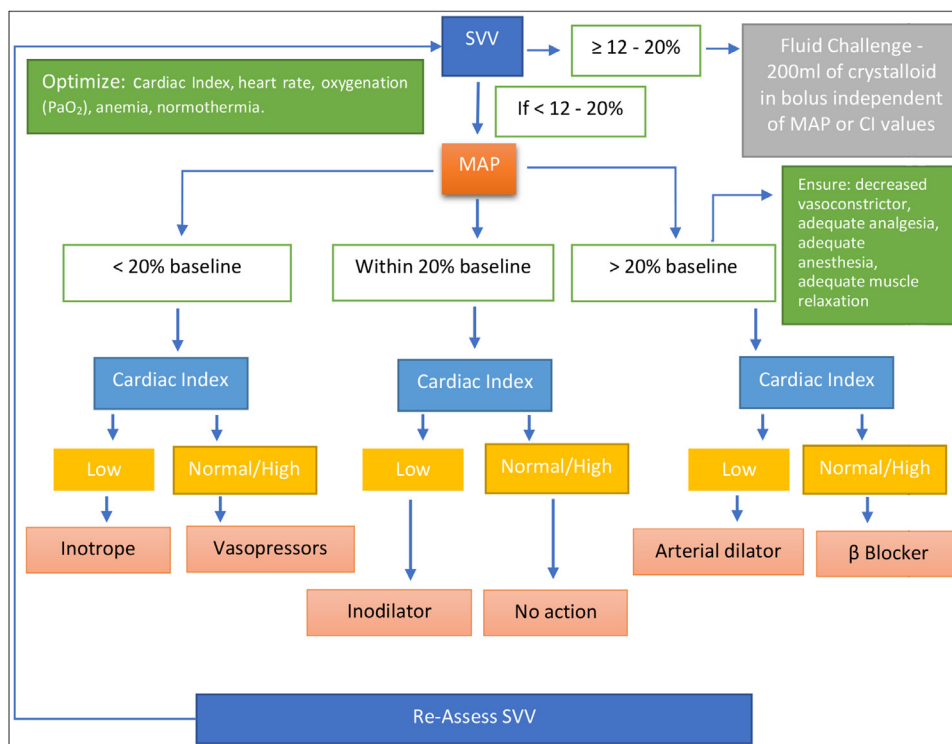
SVV

≥ 12 - 20%

Fluid Challenge - 200ml of crystalloid in bolus independent of MAP or CI values

Optimize: cardiac Index, heart rate, oxygenation ($PaO_2$), anemia, normothermia.

If < 12 - 20%

MAP

Ensure: decreased vasoconstrictor, adequate analgesia, adequate anesthesia, adequate muscle relaxation

< 20% baseline

Within 20% baseline

> 20% baseline

Cardiac Index

Cardiac Index

Cardiac Index

Low

Normal/High

Low

Normal/High

Low

Normal/High

Inotrope

Vasopressors

Inodilator

No action

Arterial dilator

β Blocker

Re-Assess SVV